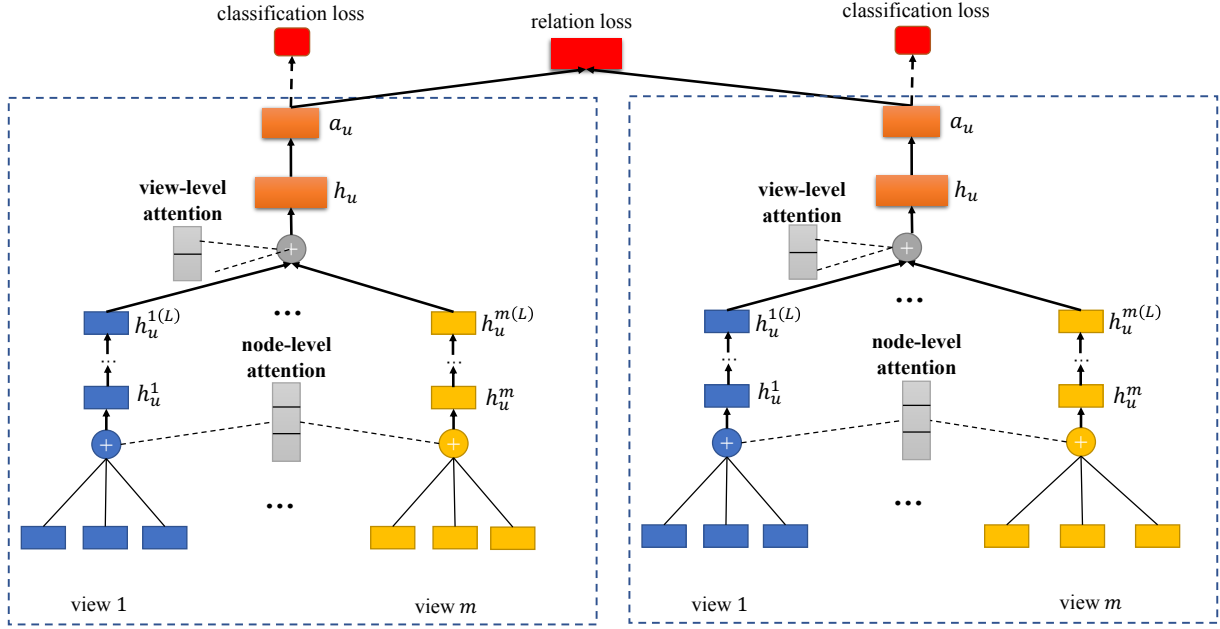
classification loss

relation loss

classification loss

$a_u$

$h_u$

view-level attention

$h_u^{1(L)}$

$h_u^{m(L)}$

node-level attention

$h_u^1$

$h_u^m$

view 1

view $m$

$a_u$

$h_u$

view-level attention

$h_u^{1(L)}$

$h_u^{m(L)}$

node-level attention

$h_u^1$

$h_u^m$

view 1

view $m$